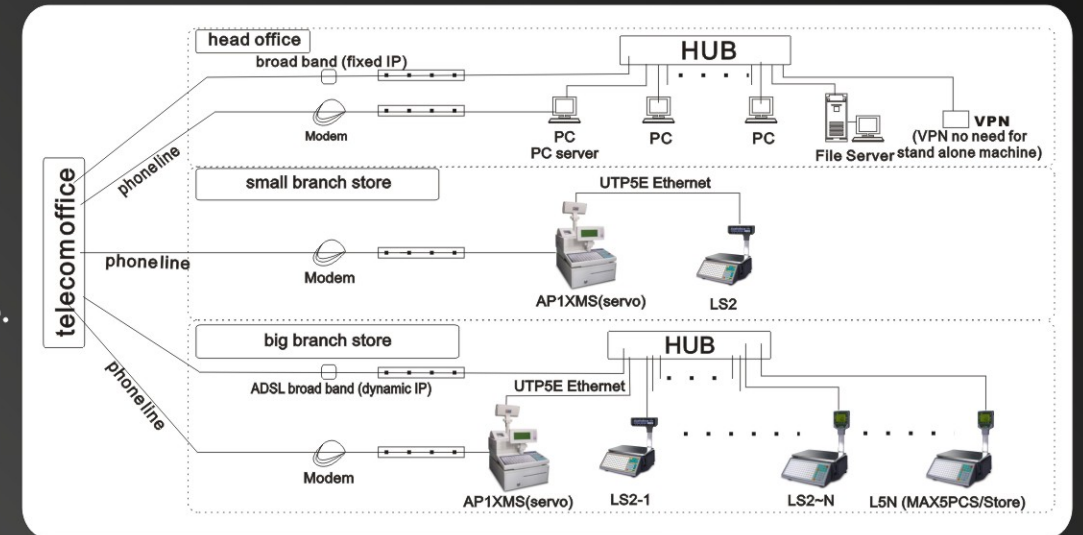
head office

broad band (fixed IP)

HUB

Modem

phoneline

PC
PC server

PC

PC

File Server

VPN
(VPN no need for stand alone machine)

telecomoffice

small branch store

UTP5E Ethernet

phoneline

Modem

AP1XMS(servo)

LS2

big branch store

HUB

ADSL broad band (dynamic IP)

UTP5E Ethernet

phoneline

Modem

AP1XMS(servo)

LS2-1

LS2~N

L5N (MAX5PCS/Store)